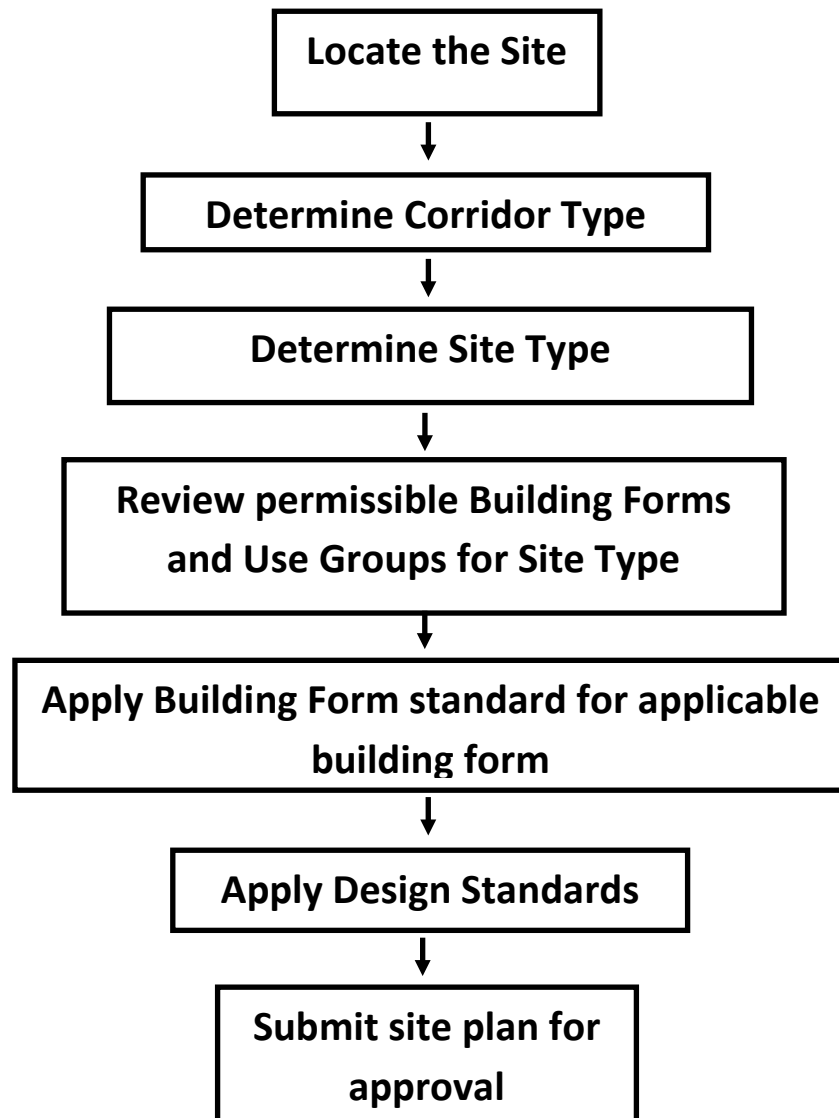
Locate the Site

Determine Corridor Type

Determine Site Type

Review permissible Building Forms and Use Groups for Site Type

Apply Building Form standard for applicable building form

Apply Design Standards

Submit site plan for approval